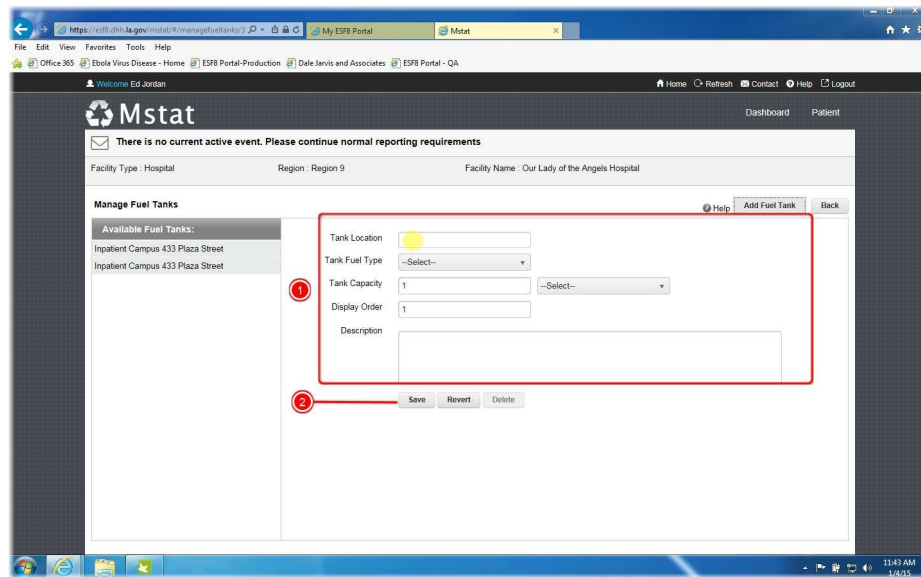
https://esf8.dhh.la.gov/mstat/#/managefueltanks/3
My ESF8 Portal
Mstat

File Edit View Favorites Tools Help

Office 365 Ebola Virus Disease - Home ESF8 Portal-Production Dale Jarvis and Associates ESF8 Portal - QA

Welcome Ed Jordan

Home Refresh Contact Help Logout

Mstat

Dashboard Patient

There is no current active event. Please continue normal reporting requirements

Facility Type : Hospital Region : Region 9 Facility Name : Our Lady of the Angels Hospital

Manage Fuel Tanks

Help Add Fuel Tank Back

Available Fuel Tanks:
Inpatient Campus 433 Plaza Street
Inpatient Campus 433 Plaza Street

1

Tank Location
Tank Fuel Type --Select--
Tank Capacity 1 --Select--
Display Order 1
Description

2

Save Revert Delete

11:43 AM
1/4/15